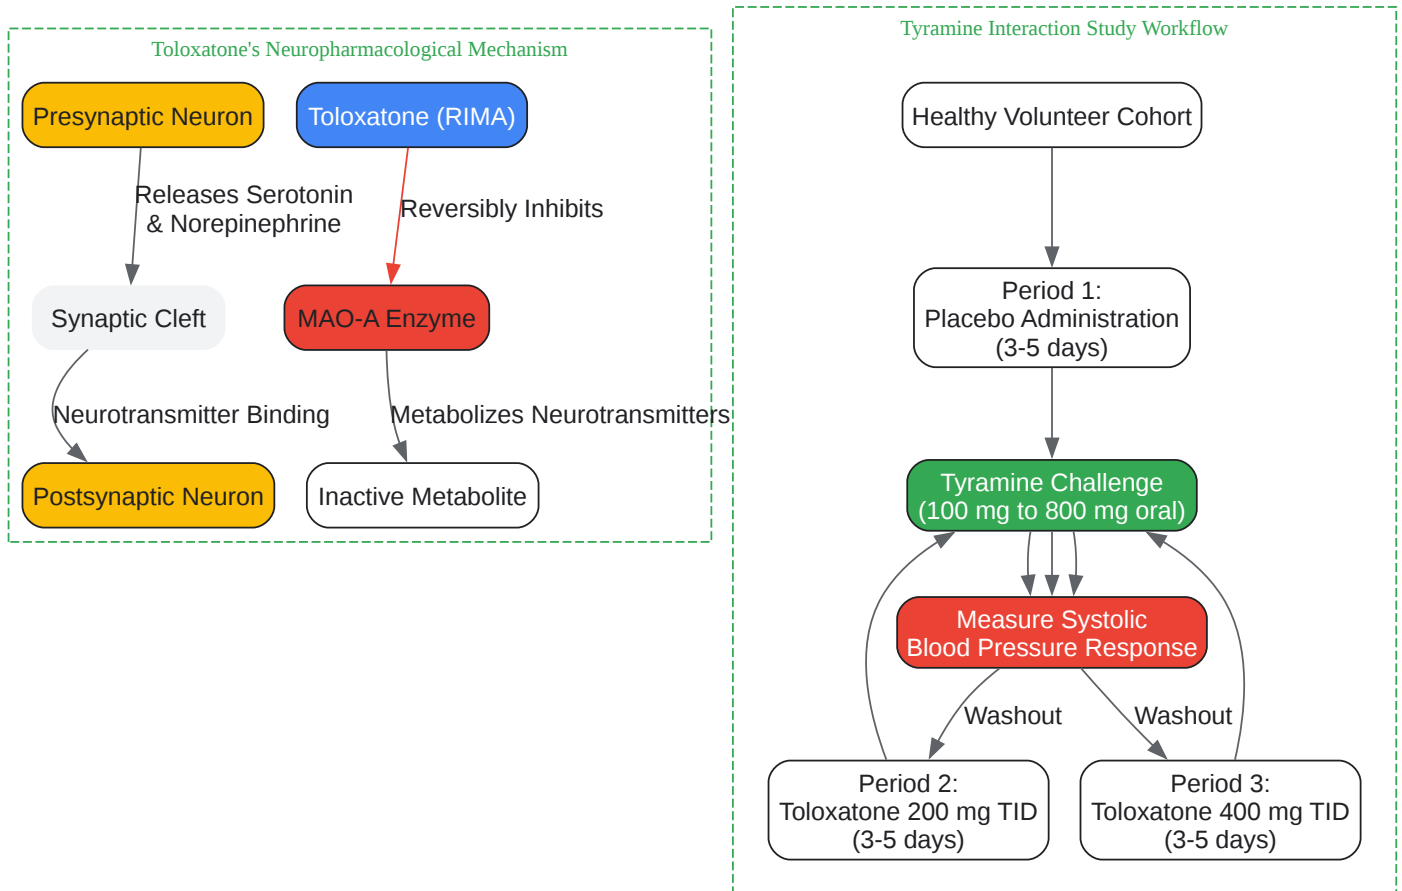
Toloxatone's Neuropharmacological Mechanism

Presynaptic Neuron

Toloxatone (RIMA)

Releases Serotonin & Norepinephrine

Reversibly Inhibits

Synaptic Cleft

MAO-A Enzyme

Neurotransmitter Binding

Metabolizes Neurotransmitters

Postsynaptic Neuron

Inactive Metabolite

Tyramine Interaction Study Workflow

Healthy Volunteer Cohort

Period 1: Placebo Administration (3-5 days)

Tyramine Challenge (100 mg to 800 mg oral)

Measure Systolic Blood Pressure Response

Washout

Washout

Period 2: Toloxatone 200 mg TID (3-5 days)

Period 3: Toloxatone 400 mg TID (3-5 days)